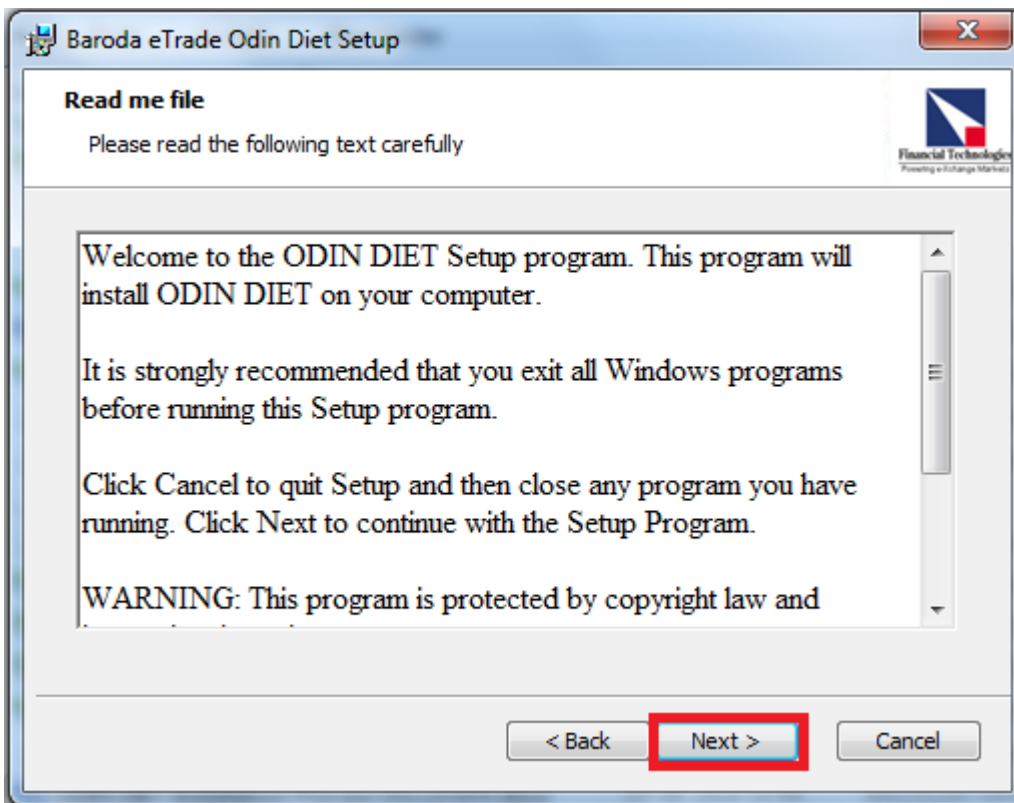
Baroda eTrade Odin Diet Setup

Read me file

Please read the following text carefully

Financial Technologies
Powering eXchange Markets

Welcome to the ODIN DIET Setup program. This program will install ODIN DIET on your computer.

It is strongly recommended that you exit all Windows programs before running this Setup program.

Click Cancel to quit Setup and then close any program you have running. Click Next to continue with the Setup Program.

WARNING: This program is protected by copyright law and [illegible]

< Back
Next >
Cancel